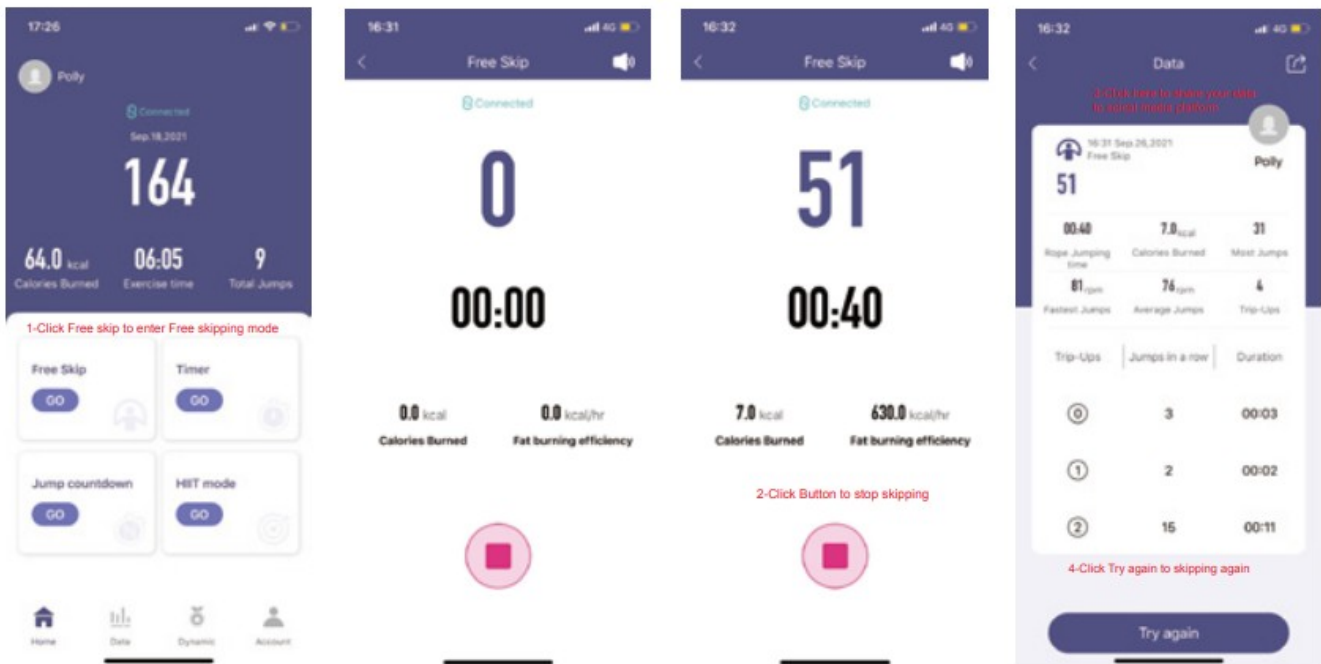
17:26

Polly

Connected

Sep.18,2021

164

64.0 kcal
Calories Burned

06:05
Exercise time

9
Total Jumps

1-Click Free skip to enter Free skipping mode

Free Skip
GO

Timer
GO

Jump countdown
GO

HIIT mode
GO

Home Data Dynamic Account

16:31

Free Skip

Connected

0

00:00

0.0 kcal
Calories Burned

0.0 kcal/hr
Fat burning efficiency

16:32

Free Skip

Connected

51

00:40

7.0 kcal
Calories Burned

630.0 kcal/hr
Fat burning efficiency

2-Click Button to stop skipping

16:32

Data

3-Click here to share your data to social media platform

16:31 Sep.26,2021
Free Skip

Polly

51

| 00:40 | 7.0 kcal | 31 |
|---|---|---|
| Rope Jumping time | Calories Burned | Most Jumps |
| 81 rpm | 76 rpm | 4 |
| Fastest Jumps | Average Jumps | Trip-Ups |

| Trip-Ups | Jumps in a row | Duration |
|---|---|---|
| 0 | 3 | 00:03 |
| 1 | 2 | 00:02 |
| 2 | 15 | 00:11 |

4-Click Try again to skipping again

Try again